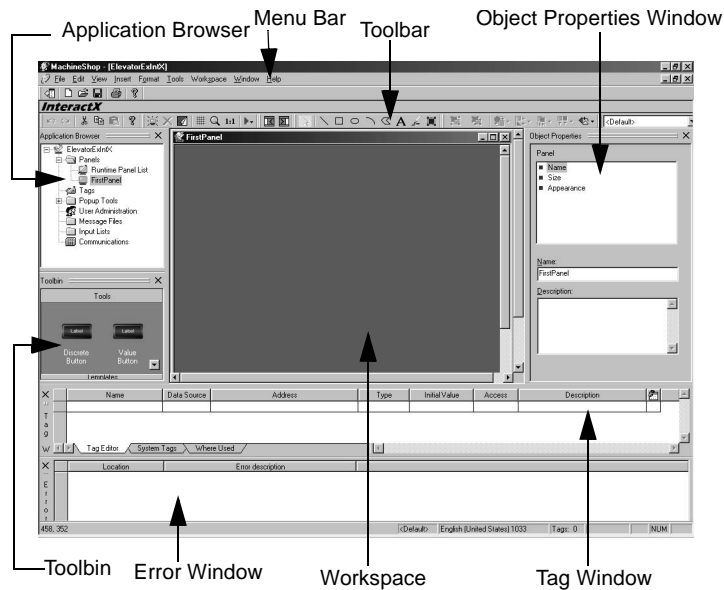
Application Browser
Menu Bar
Toolbar
Object Properties Window

MachineShop - [ElevatorExIntX]
File Edit View Insert Format Tools Workspace Window Help
InteractX
<Default>
Application Browser
ElevatorExIntX
Panels
Runtime Panel List
FirstPanel
Tags
Popup Tools
User Administration
Message Files
Input Lists
Communications
FirstPanel
Object Properties
Panel
Name
Size
Appearance
Name:
FirstPanel
Description:
Toolbin
Tools
Label
Label
Discrete Button
Value Button
Templates

| Name | Data Source | Address | Type | Initial Value | Access | Description |
|---|---|---|---|---|---|---|

Tag
Tag Editor
System Tags
Where Used

| Location | Error description |
|---|---|

Error
458, 352
<Default>
English (United States) 1033
Tags: 0
NUM

Toolbin
Error Window
Workspace
Tag Window